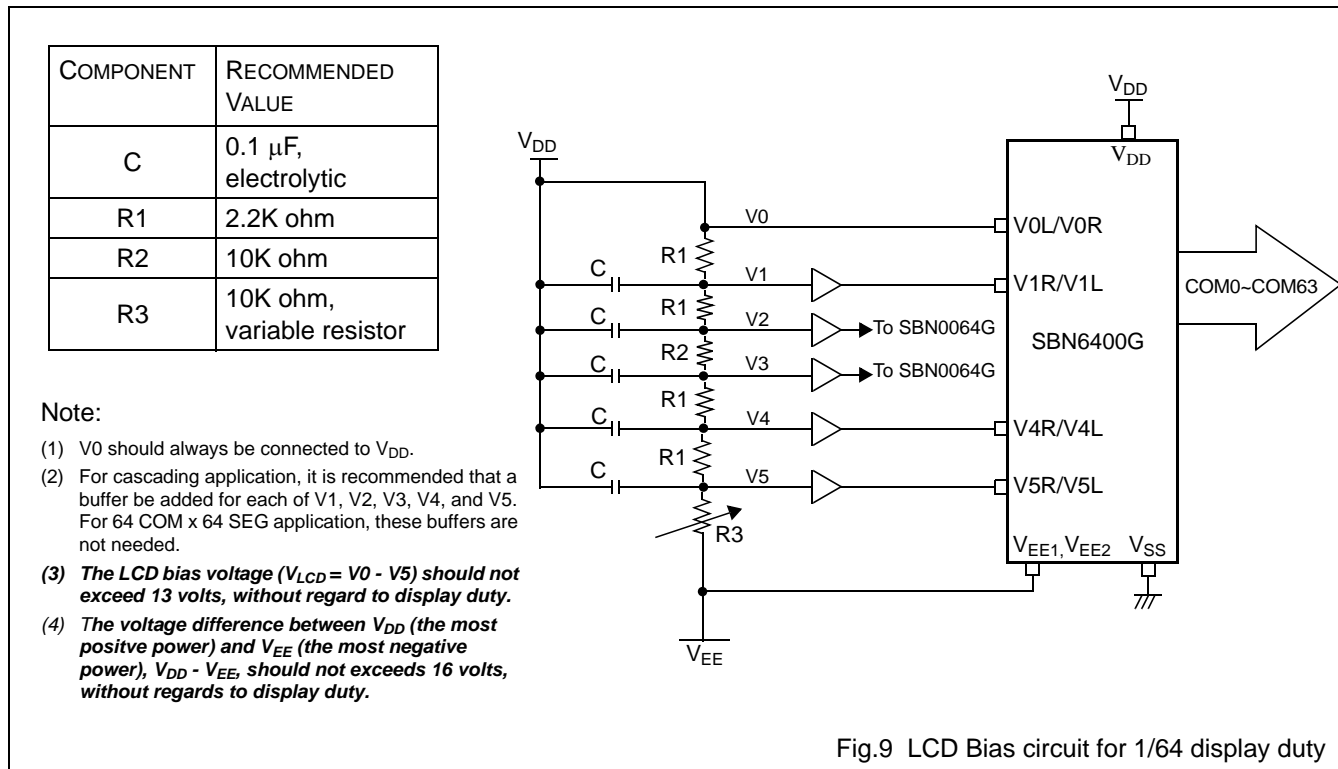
| COMPONENT | RECOMMENDED VALUE |
|---|---|
| C | 0.1 $\mu$F, electrolytic |
| R1 | 2.2K ohm |
| R2 | 10K ohm |
| R3 | 10K ohm, variable resistor |

Note:

(1) V0 should always be connected to $V_{DD}$.

(2) For cascading application, it is recommended that a buffer be added for each of V1, V2, V3, V4, and V5. For 64 COM x 64 SEG application, these buffers are not needed.

(3) The LCD bias voltage ($V_{LCD}$ = V0 - V5) should not exceed 13 volts, without regard to display duty.

(4) The voltage difference between $V_{DD}$ (the most positve power) and $V_{EE}$ (the most negative power), $V_{DD}$ - $V_{EE}$, should not exceeds 16 volts, without regards to display duty.

$V_{DD}$
$V_{DD}$
$V_{DD}$
V0
V0L/V0R
R1
C
V1
V1R/V1L
COM0~COM63
R1
C
V2
To SBN0064G
SBN6400G
R2
C
V3
To SBN0064G
R1
C
V4
V4R/V4L
R1
C
V5
V5R/V5L
R3
$V_{EE1}$, $V_{EE2}$
$V_{SS}$
$V_{EE}$

Fig.9 LCD Bias circuit for 1/64 display duty